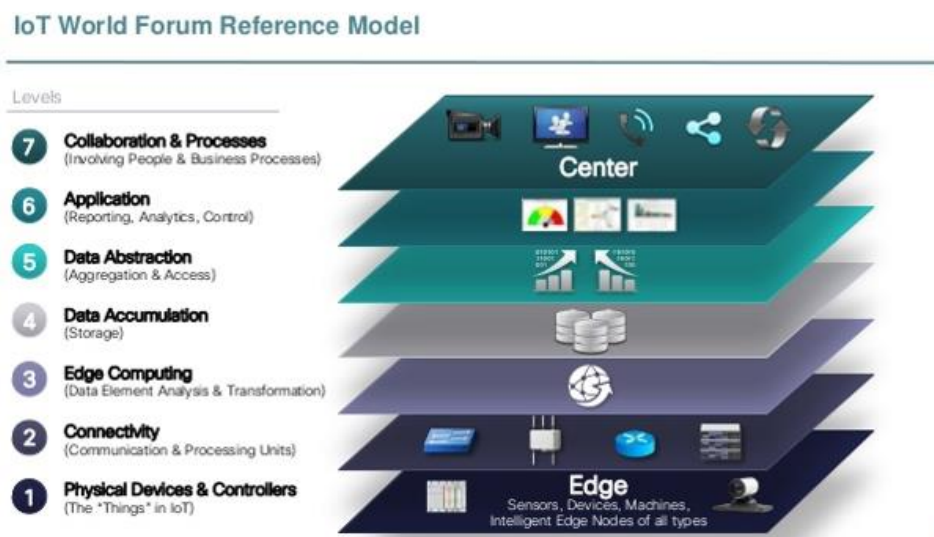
IoT World Forum Reference Model

Levels

7 Collaboration & Processes
(Involving People & Business Processes)

6 Application
(Reporting, Analytics, Control)

5 Data Abstraction
(Aggregation & Access)

4 Data Accumulation
(Storage)

3 Edge Computing
(Data Element Analysis & Transformation)

2 Connectivity
(Communication & Processing Units)

1 Physical Devices & Controllers
(The "Things" in IoT)

Center

Edge
Sensors, Devices, Machines, Intelligent Edge Nodes of all types